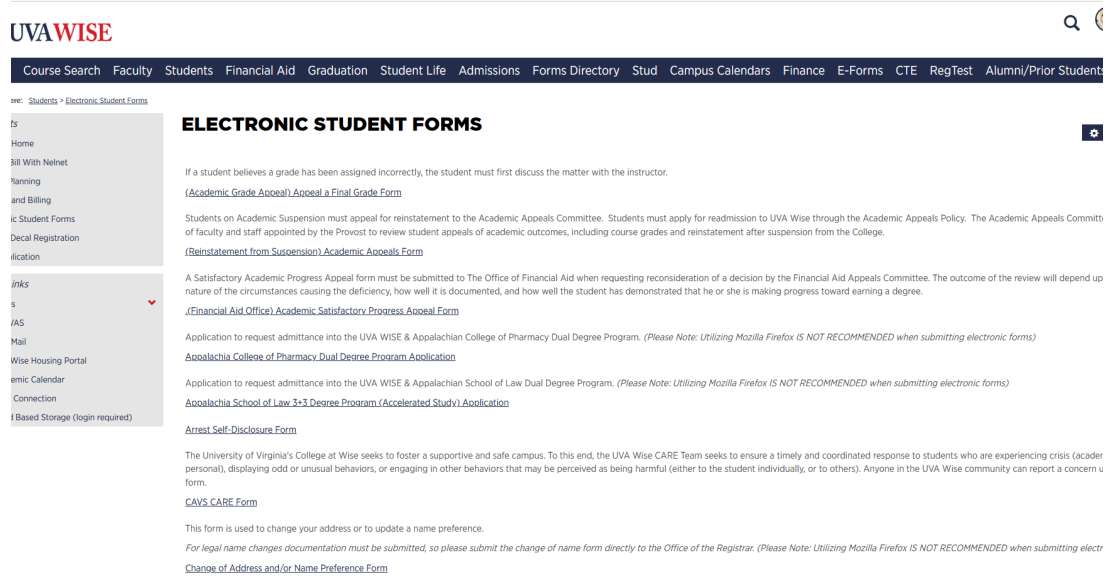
UVAWISE

Course Search Faculty Students Financial Aid Graduation Student Life Admissions Forms Directory Stud Campus Calendars Finance E-Forms CTE RegTest Alumni/Prior Students

ere: Students > Electronic Student Forms

ts
Home
Bill With Nelnet
Planning
and Billing
ic Student Forms
Decal Registration
plication

inks
s
VAS
Mail
Wise Housing Portal
emic Calendar
Connection
d Based Storage (login required)

ELECTRONIC STUDENT FORMS

If a student believes a grade has been assigned incorrectly, the student must first discuss the matter with the instructor.

(Academic Grade Appeal) Appeal a Final Grade Form

Students on Academic Suspension must appeal for reinstatement to the Academic Appeals Committee. Students must apply for readmission to UVA Wise through the Academic Appeals Policy. The Academic Appeals Committe of faculty and staff appointed by the Provost to review student appeals of academic outcomes, including course grades and reinstatement after suspension from the College.

(Reinstatement from Suspension) Academic Appeals Form

A Satisfactory Academic Progress Appeal form must be submitted to The Office of Financial Aid when requesting reconsideration of a decision by the Financial Aid Appeals Committee. The outcome of the review will depend up nature of the circumstances causing the deficiency, how well it is documented, and how well the student has demonstrated that he or she is making progress toward earning a degree.

.(Financial Aid Office) Academic Satisfactory Progress Appeal Form

Application to request admittance into the UVA WISE & Appalachian College of Pharmacy Dual Degree Program. (Please Note: Utilizing Mozilla Firefox IS NOT RECOMMENDED when submitting electronic forms)

Appalachia College of Pharmacy Dual Degree Program Application

Application to request admittance into the UVA WISE & Appalachian School of Law Dual Degree Program. (Please Note: Utilizing Mozilla Firefox IS NOT RECOMMENDED when submitting electronic forms)

Appalachia School of Law 3+3 Degree Program (Accelerated Study) Application

Arrest Self-Disclosure Form

The University of Virginia's College at Wise seeks to foster a supportive and safe campus. To this end, the UVA Wise CARE Team seeks to ensure a timely and coordinated response to students who are experiencing crisis (acader personal), displaying odd or unusual behaviors, or engaging in other behaviors that may be perceived as being harmful (either to the student individually, or to others). Anyone in the UVA Wise community can report a concern u form.

CAVS CARE Form

This form is used to change your address or to update a name preference.

For legal name changes documentation must be submitted, so please submit the change of name form directly to the Office of the Registrar. (Please Note: Utilizing Mozilla Firefox IS NOT RECOMMENDED when submitting electr

Change of Address and/or Name Preference Form